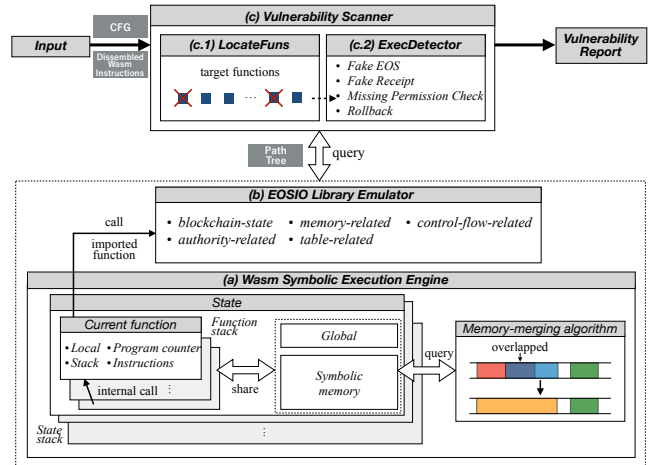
CFG

Dissembled Wasm Instructions

(c) Vulnerability Scanner

Input

(c.1) LocateFuns

target functions

...

(c.2) ExecDetector

• Fake EOS
• Fake Receipt
• Missing Permission Check
• Rollback

Vulnerability Report

Path Tree

query

(b) EOSIO Library Emulator

call

imported function

• blockchain-state • memory-related • control-flow-related
• authority-related • table-related

(a) Wasm Symbolic Execution Engine

State

Current function

Function stack

• Local • Program counter
• Stack • Instructions

internal call

Global

share

Symbolic memory

query

Memory-merging algorithm

overlapped

State stack